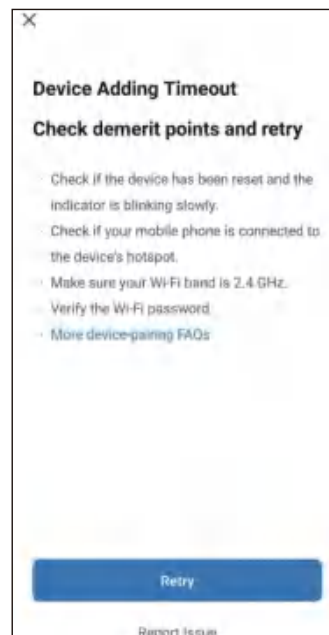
×

Device Adding Timeout

Check demerit points and retry

· Check if the device has been reset and the indicator is blinking slowly.

· Check if your mobile phone is connected to the device's hotspot.

· Make sure your Wi-Fi band is 2.4 GHz.

· Verify the Wi-Fi password.

· More device-pairing FAQs

Retry

Report Issue